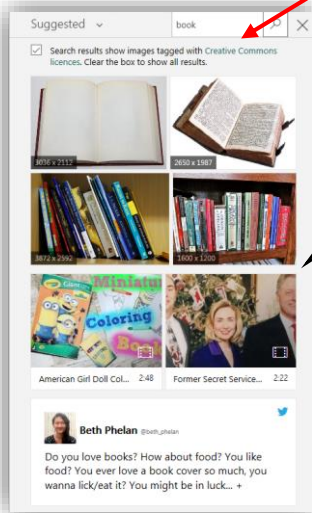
Suggested

book

Search results show images tagged with Creative Commons licences. Clear the box to show all results.

3036 x 2112

2650 x 1987

3872 x 2592

1600 x 1200

Miniature Coloring Book

American Girl Doll Col... 2:48

Former Secret Service... 2:22

Beth Phelan @beth_phelan

Do you love books? How about food? You like food? You ever love a book cover so much, you wanna lick/eat it? You might be in luck... +